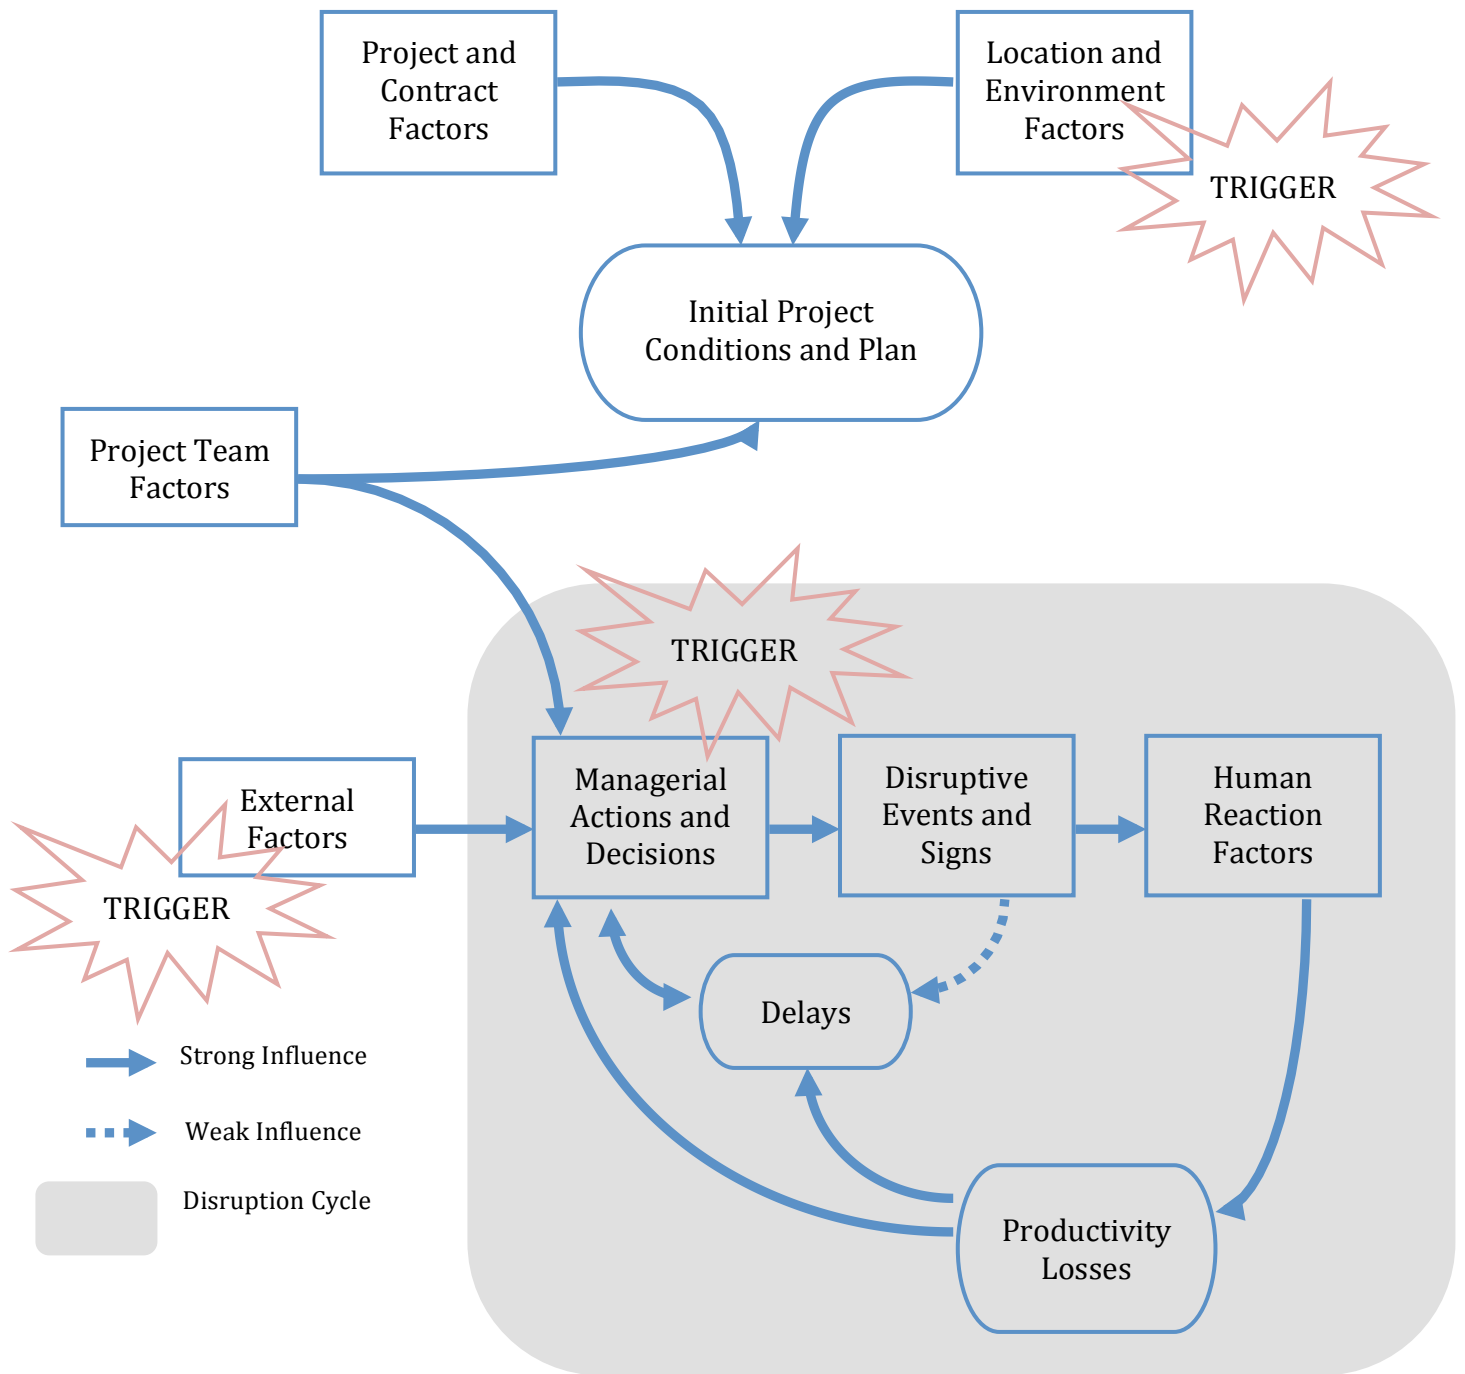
Project and Contract Factors

Location and Environment Factors

TRIGGER

Initial Project Conditions and Plan

Project Team Factors

TRIGGER

External Factors

TRIGGER

Managerial Actions and Decisions

Disruptive Events and Signs

Human Reaction Factors

Delays

Productivity Losses

Strong Influence

Weak Influence

Disruption Cycle